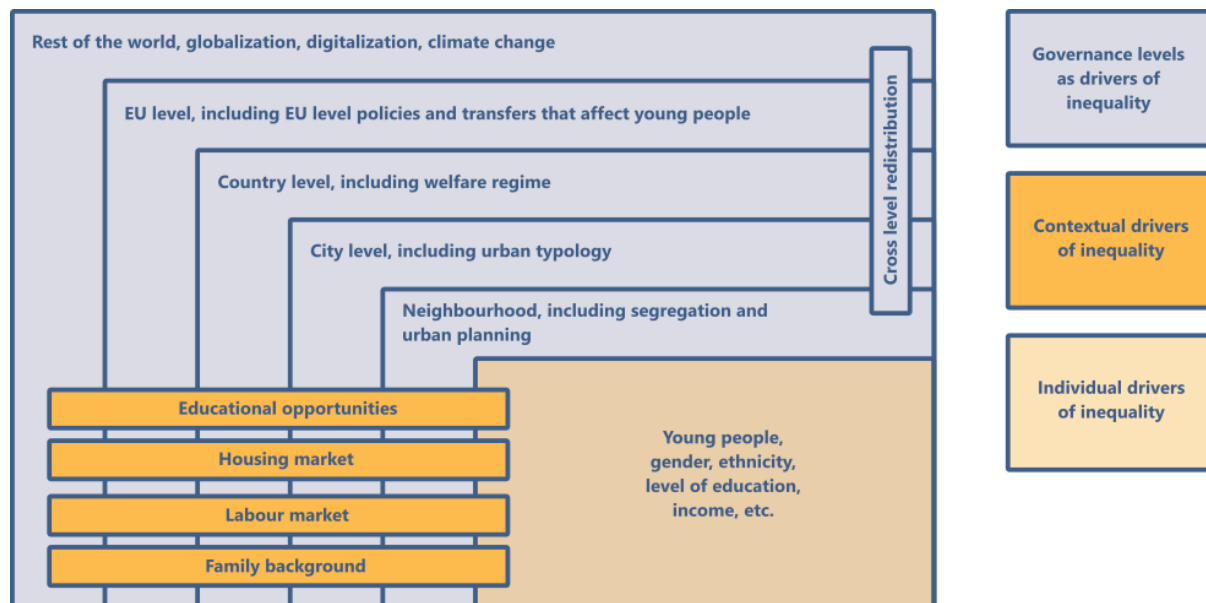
Rest of the world, globalization, digitalization, climate change

EU level, including EU level policies and transfers that affect young people

Country level, including welfare regime

City level, including urban typology

Neighbourhood, including segregation and urban planning

Cross level redistribution

Educational opportunities

Housing market

Labour market

Family background

Young people, gender, ethnicity, level of education, income, etc.

Governance levels as drivers of inequality

Contextual drivers of inequality

Individual drivers of inequality